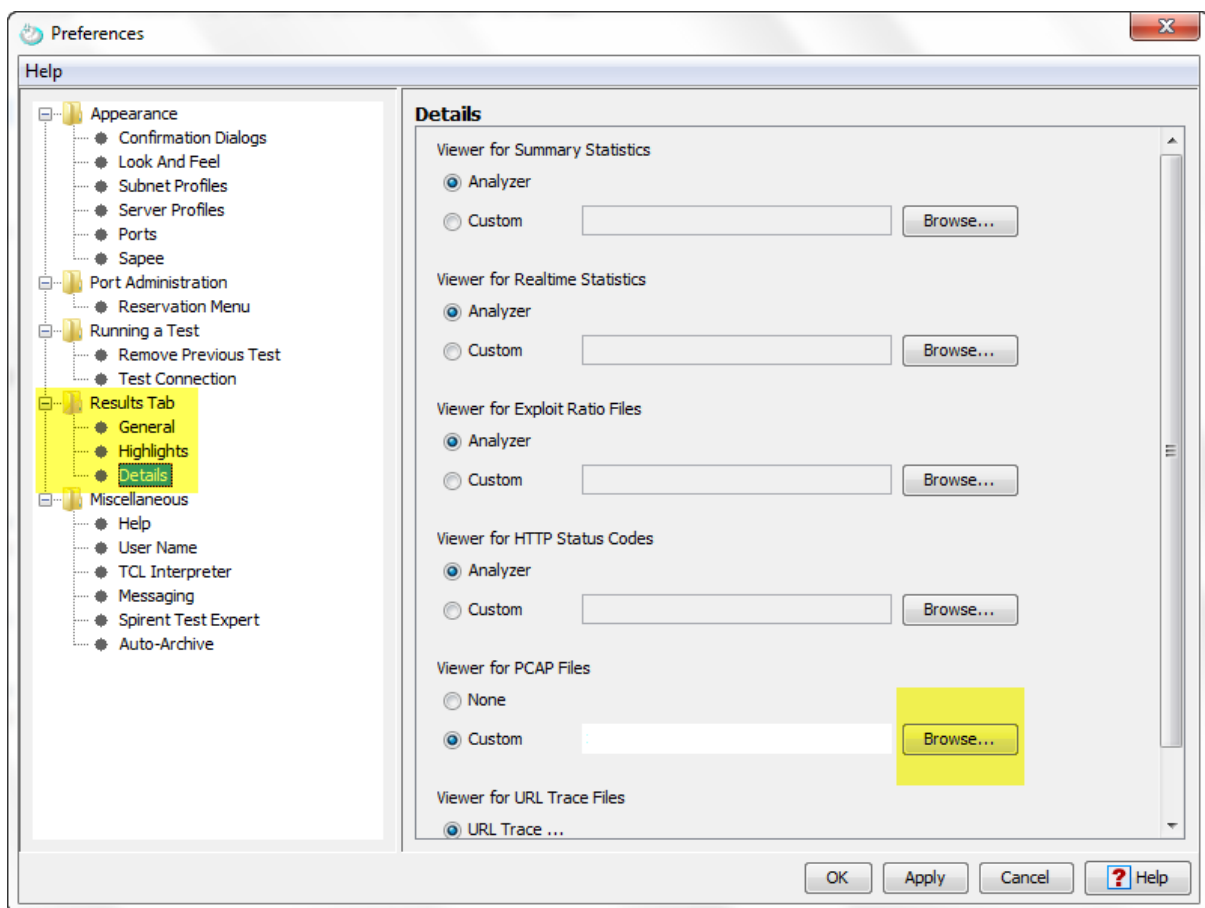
Preferences

Help

Appearance
Confirmation Dialogs
Look And Feel
Subnet Profiles
Server Profiles
Ports
Sapee
Port Administration
Reservation Menu
Running a Test
Remove Previous Test
Test Connection
Results Tab
General
Highlights
Details
Miscellaneous
Help
User Name
TCL Interpreter
Messaging
Spirent Test Expert
Auto-Archive

Details

Viewer for Summary Statistics
Analyzer
Custom
Browse...

Viewer for Realtime Statistics
Analyzer
Custom
Browse...

Viewer for Exploit Ratio Files
Analyzer
Custom
Browse...

Viewer for HTTP Status Codes
Analyzer
Custom
Browse...

Viewer for PCAP Files
None
Custom
Browse...

Viewer for URL Trace Files
URL Trace ...

OK
Apply
Cancel
Help